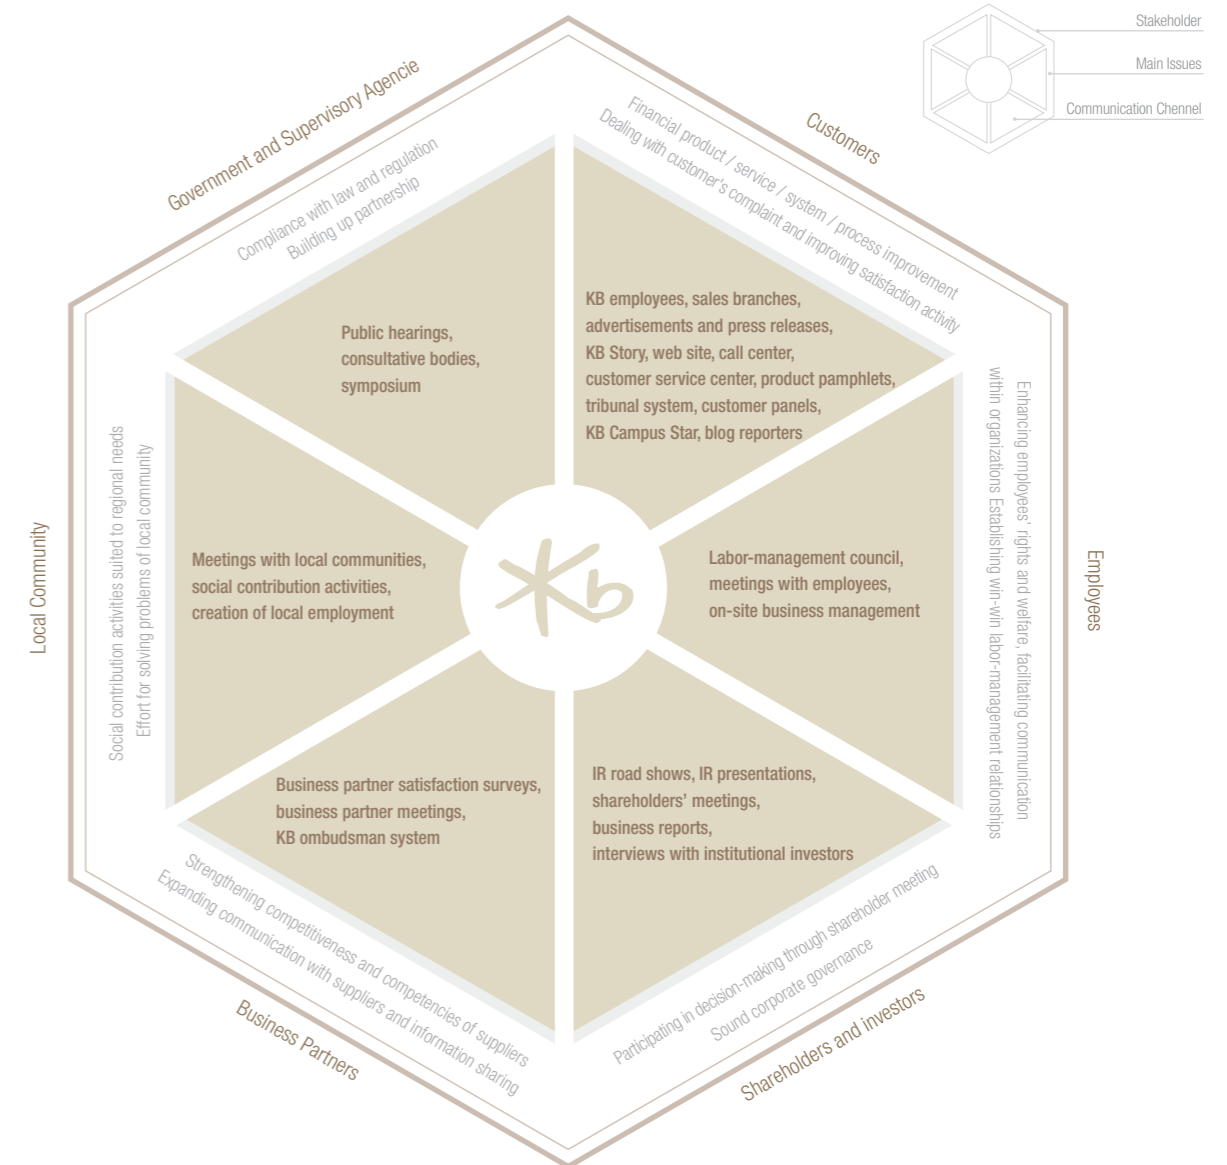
Stakeholder
Main Issues
Communication Chennel

Government and Supervisory Agencie
Compliance with law and regulation
Building up partnership
Public hearings, consultative bodies, symposium

Customers
Financial product / service / system / process improvement
Dealing with customer's complaint and improving satisfaction activity
KB employees, sales branches, advertisements and press releases, KB Story, web site, call center, customer service center, product pamphlets, tribunal system, customer panels, KB Campus Star, blog reporters

Employees
Enhancing employees' rights and welfare, facilitating communication within organizations Establishing win-win labor-management relationships
Labor-management council, meetings with employees, on-site business management

Shareholders and investors
Participating in decision-making through shareholder meeting
Sound corporate governance
IR road shows, IR presentations, shareholders' meetings, business reports, interviews with institutional investors

Business Partners
Strengthening competitiveness and competencies of suppliers
Expanding communication with suppliers and information sharing
Business partner satisfaction surveys, business partner meetings, KB ombudsman system

Local Community
Social contribution activities suited to regional needs
Effort for solving problems of local community
Meetings with local communities, social contribution activities, creation of local employment

Kb